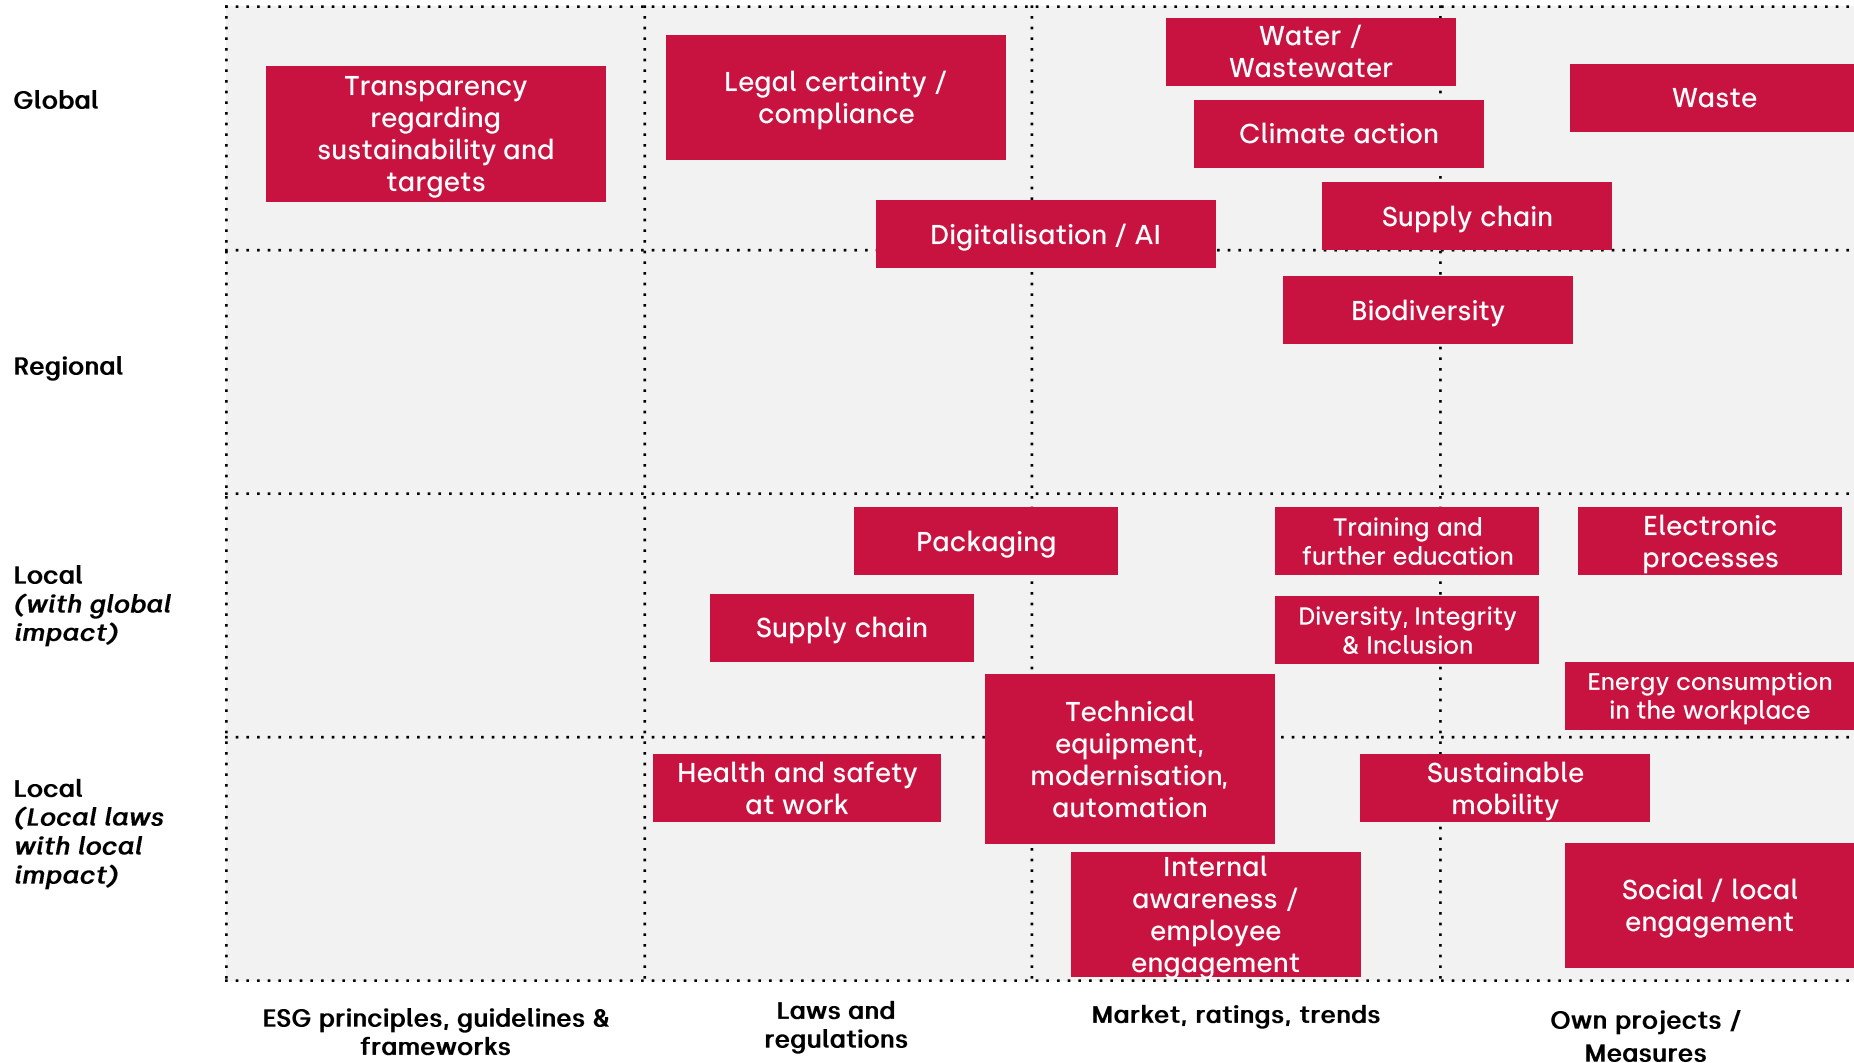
Global

Transparency regarding sustainability and targets

Legal certainty / compliance

Water / Wastewater

Climate action

Waste

Digitalisation / AI

Supply chain

Regional

Biodiversity

Local (with global impact)

Packaging

Training and further education

Electronic processes

Supply chain

Diversity, Integrity & Inclusion

Energy consumption in the workplace

Technical equipment, modernisation, automation

Local (Local laws with local impact)

Health and safety at work

Sustainable mobility

Internal awareness / employee engagement

Social / local engagement

ESG principles, guidelines & frameworks

Laws and regulations

Market, ratings, trends

Own projects / Measures